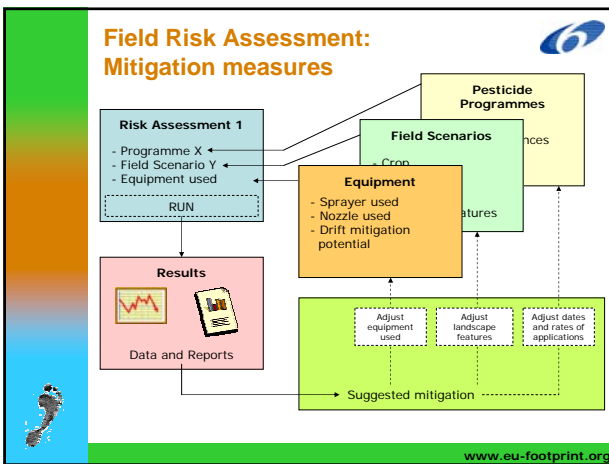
Field Risk Assessment: Mitigation measures

Pesticide Programmes
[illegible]nces

Field Scenarios
- Crop
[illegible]atures

Risk Assessment 1
- Programme X
- Field Scenario Y
- Equipment used

RUN

Equipment
- Sprayer used
- Nozzle used
- Drift mitigation potential

Results

Data and Reports

Adjust equipment used

Adjust landscape features

Adjust dates and rates of applications

Suggested mitigation

www.eu-footprint.org